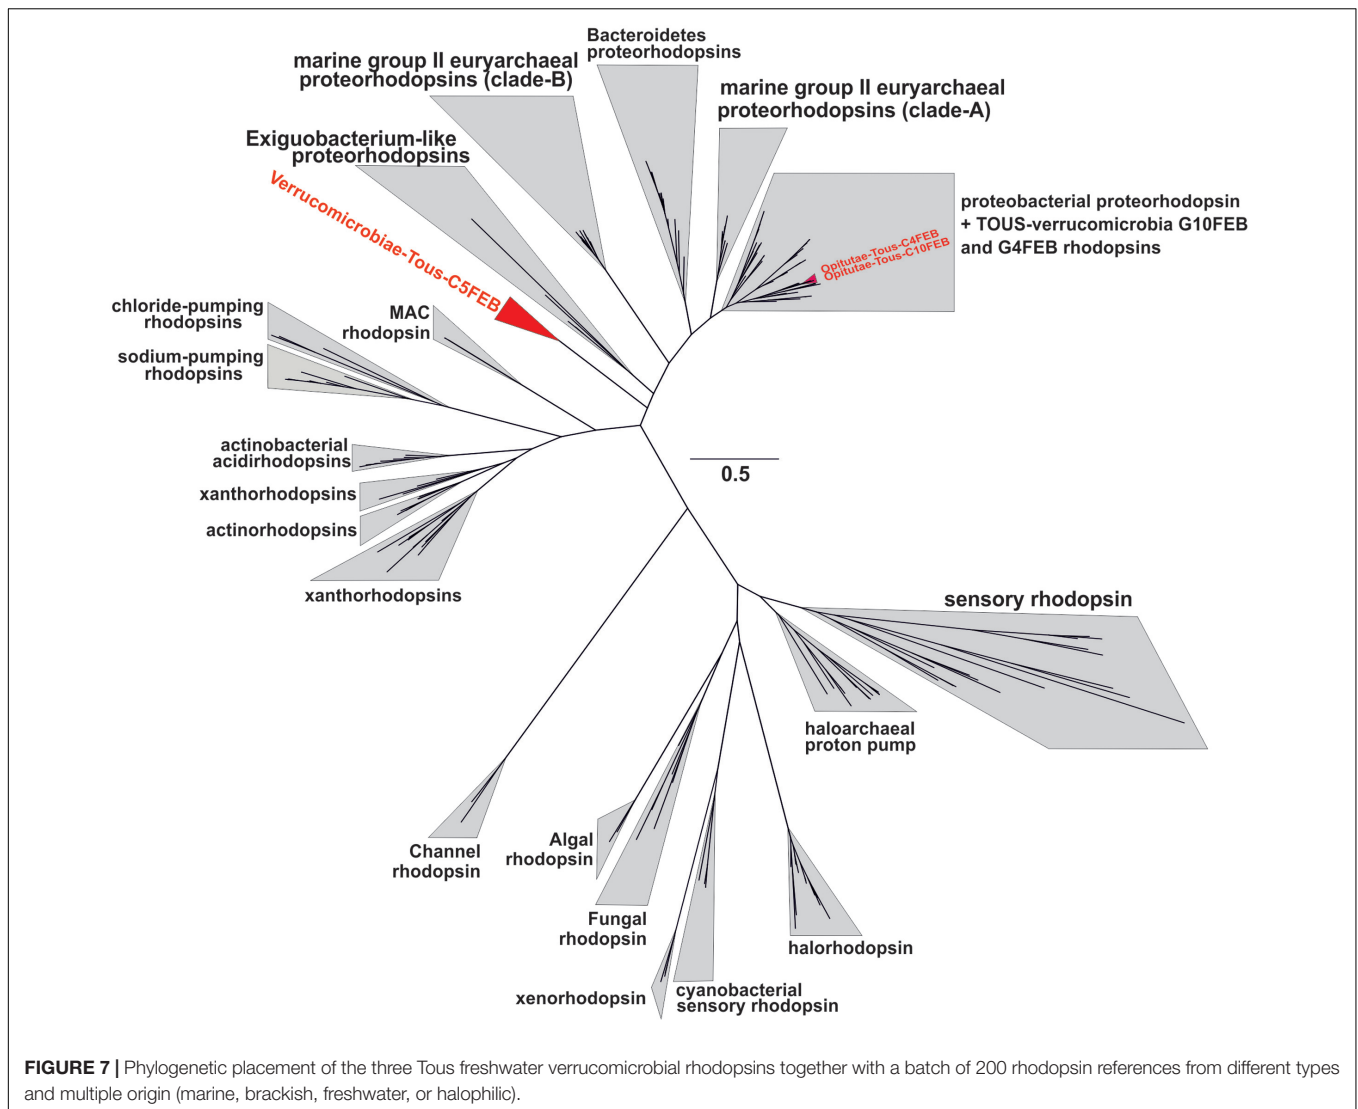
Bacteroidetes proteorhodopsins

marine group II euryarchaeal proteorhodopsins (clade-B)

marine group II euryarchaeal proteorhodopsins (clade-A)

Exiguobacterium-like proteorhodopsins

Verrucomicrobiae-Tous-C5FEB

proteobacterial proteorhodopsin + TOUS-verrucomicrobia G10FEB and G4FEB rhodopsins

Opitutae-Tous-C4FEB
Opitutae-Tous-C10FEB

chloride-pumping rhodopsins

MAC rhodopsin

sodium-pumping rhodopsins

actinobacterial acidirhodopsins

0.5

xanthorhodopsins

actinorhodopsins

xanthorhodopsins

sensory rhodopsin

haloarchaeal proton pump

Channel rhodopsin

Algal rhodopsin

Fungal rhodopsin

halorhodopsin

xenorhodopsin

cyanobacterial sensory rhodopsin

FIGURE 7 | Phylogenetic placement of the three Tous freshwater verrucomicrobial rhodopsins together with a batch of 200 rhodopsin references from different types and multiple origin (marine, brackish, freshwater, or halophilic).